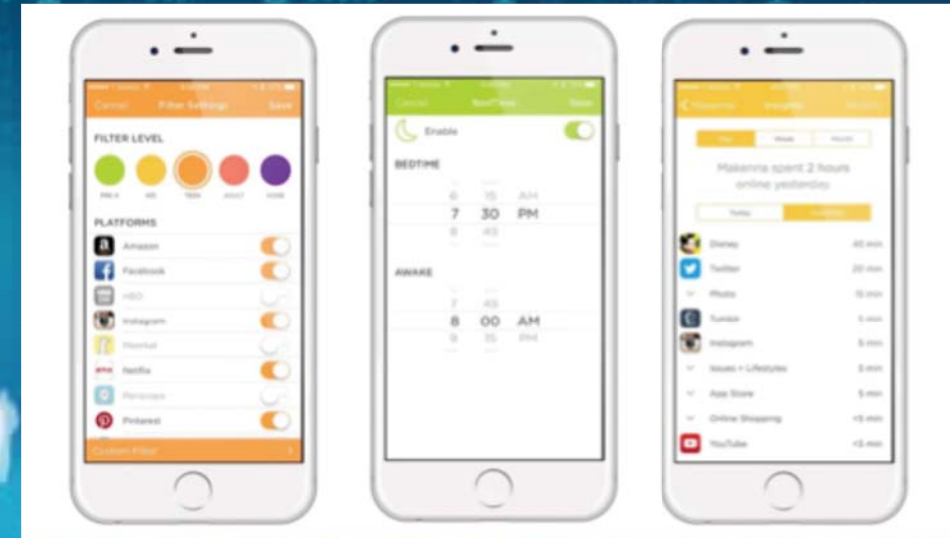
Cancel Filter Settings Save

FILTER LEVEL

PRE-K KID TEEN ADULT NONE

PLATFORMS

Amazon

Facebook

HBO

Instagram

Moviefail

Netflix

Periscope

Pinterest

Custom Filter

Cancel BedTime Save

Enable

BEDTIME

6 15 AM
7 30 PM
8 45

AWAKE

7 45
8 00 AM
9 15 PM

Makenna Insights

Day Week Month

Makenna spent 2 hours online yesterday

Today Yesterday

Disney 45 min

Twitter 20 min

Photo 15 min

Tumblr 5 min

Instagram 5 min

Issues + Lifestyles 5 min

App Store 5 min

Online Shopping <5 min

YouTube <5 min